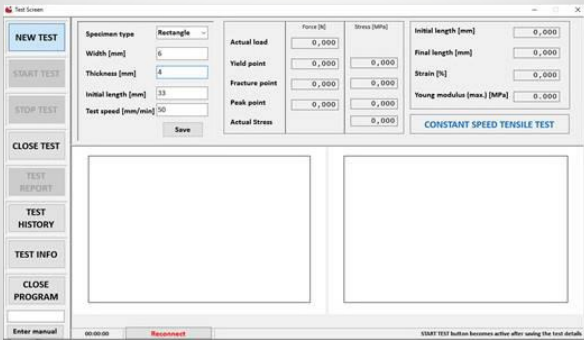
Test Screen

NEW TEST

START TEST

STOP TEST

CLOSE TEST

TEST REPORT

TEST HISTORY

TEST INFO

CLOSE PROGRAM

Enter manual

Specimen type Rectangle

Width [mm] 6

Thickness [mm] 4

Initial length [mm] 33

Test speed [mm/min] 50

Save

| | Force [N] | Stress [MPa] |
|---|---|---|
| Actual load | 0,000 | |
| Yield point | 0,000 | 0,000 |
| Fracture point | 0,000 | 0,000 |
| Peak point | 0,000 | 0,000 |
| Actual Stress | | 0,000 |

Initial length [mm] 0,000

Final length [mm] 0,000

Strain [%] 0,000

Young modulus (max.) [MPa] 0,000

CONSTANT SPEED TENSILE TEST

00:00:00

Reconnect

START TEST button becomes active after saving the test details